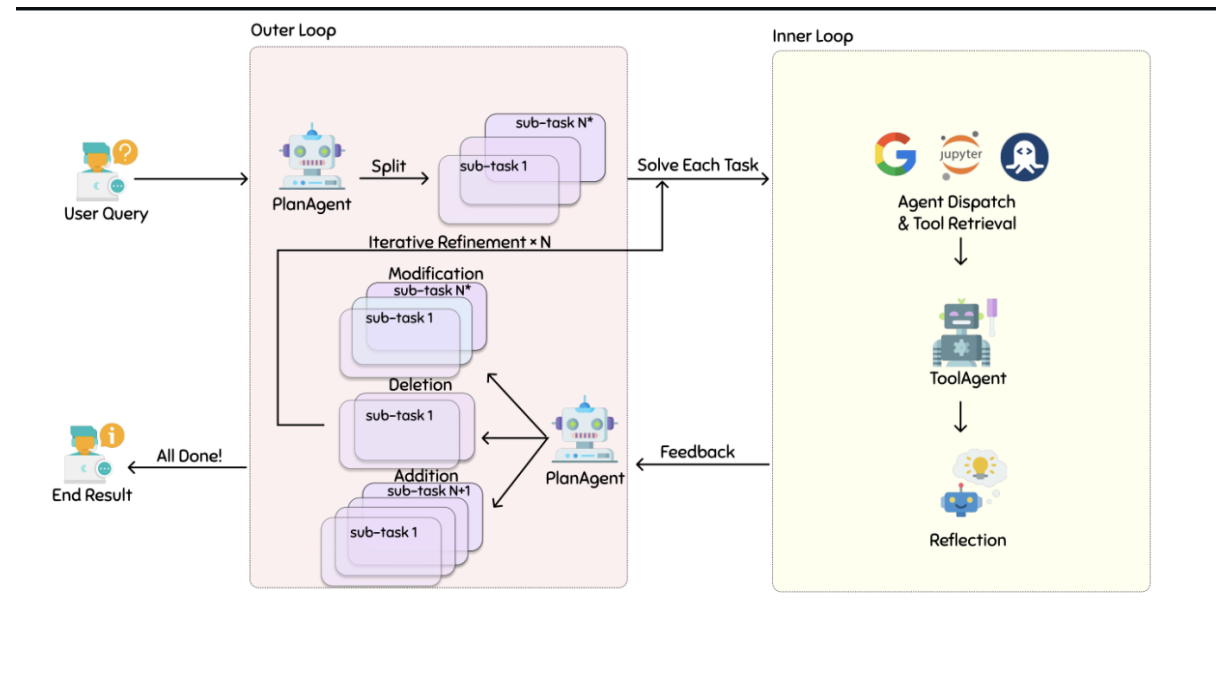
Outer Loop

Inner Loop

User Query

PlanAgent

Split

sub-task N*

sub-task 1

Solve Each Task

jupyter

Agent Dispatch & Tool Retrieval

Iterative Refinement × N

Modification

sub-task N*

sub-task 1

ToolAgent

Deletion

sub-task 1

End Result

All Done!

PlanAgent

Feedback

Addition

sub-task N+1

sub-task 1

Reflection